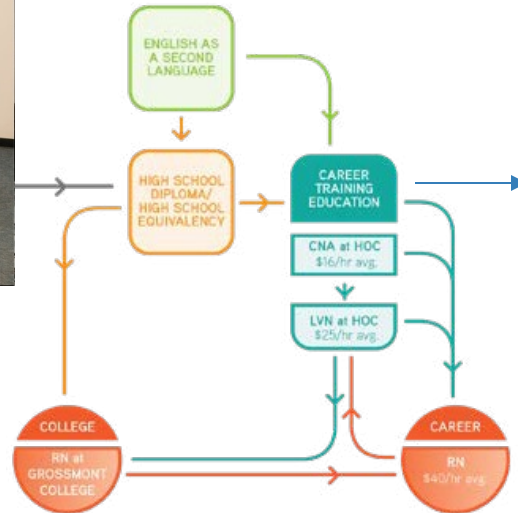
ENGLISH AS A SECOND LANGUAGE

HIGH SCHOOL DIPLOMA/ HIGH SCHOOL EQUIVALENCY

CAREER TRAINING EDUCATION

CNA at HOC
\$16/hr avg.

LVN at HOC
\$25/hr avg.

COLLEGE

RN at GROSSMONT COLLEGE

CAREER

RN
\$40/hr avg.